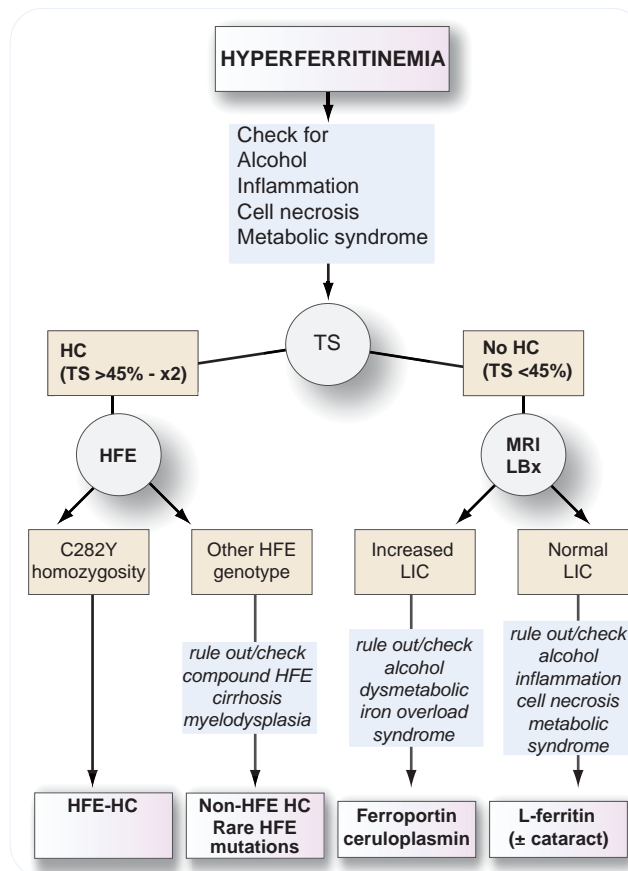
HYPERFERRITINEMIA

Check for
Alcohol
Inflammation
Cell necrosis
Metabolic syndrome

TS

HC
(TS >45% - x2)

No HC
(TS <45%)

HFE

MRI
LBx

C282Y
homozygosity

Other HFE
genotype

Increased
LIC

Normal
LIC

rule out/check
compound HFE
cirrhosis
myelodysplasia

rule out/check
alcohol
dysmetabolic
iron overload
syndrome

rule out/check
alcohol
inflammation
cell necrosis
metabolic
syndrome

HFE-HC

Non-HFE HC
Rare HFE
mutations

Ferroportin
ceruloplasmin

L-ferritin
(± cataract)